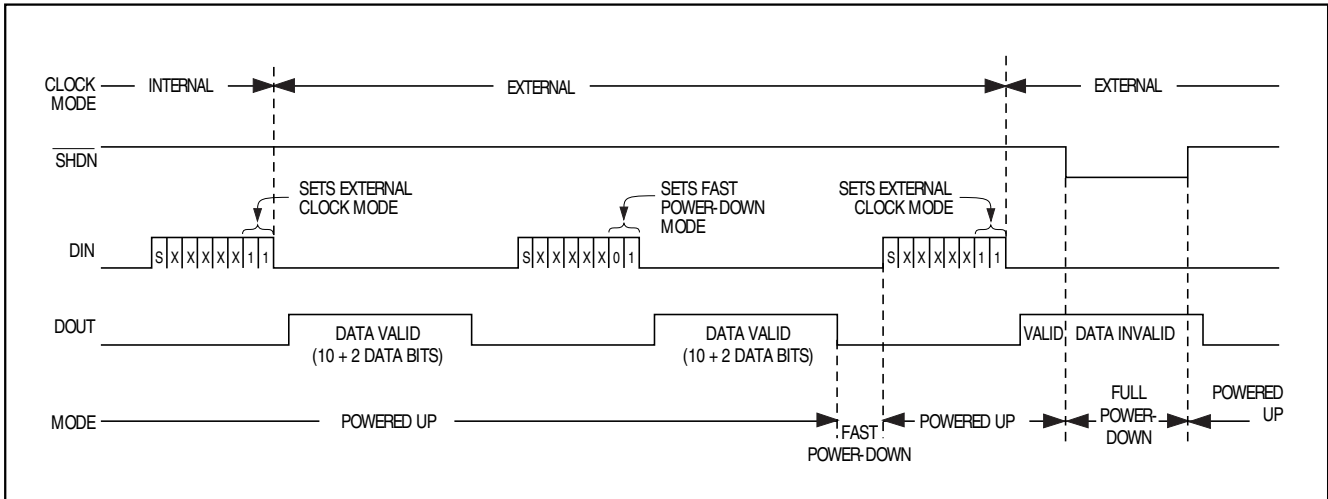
CLOCK MODE
INTERNAL
EXTERNAL
EXTERNAL

$\overline{SHDN}$

SETS EXTERNAL CLOCK MODE
SETS FAST POWER-DOWN MODE
SETS EXTERNAL CLOCK MODE

DIN
S X X X X X 1 1
S X X X X X 0 1
S X X X X X 1 1

DOUT
DATA VALID (10 + 2 DATA BITS)
DATA VALID (10 + 2 DATA BITS)
VALID
DATA INVALID

MODE
POWERED UP
FAST POWER-DOWN
POWERED UP
FULL POWER-DOWN
POWERED UP